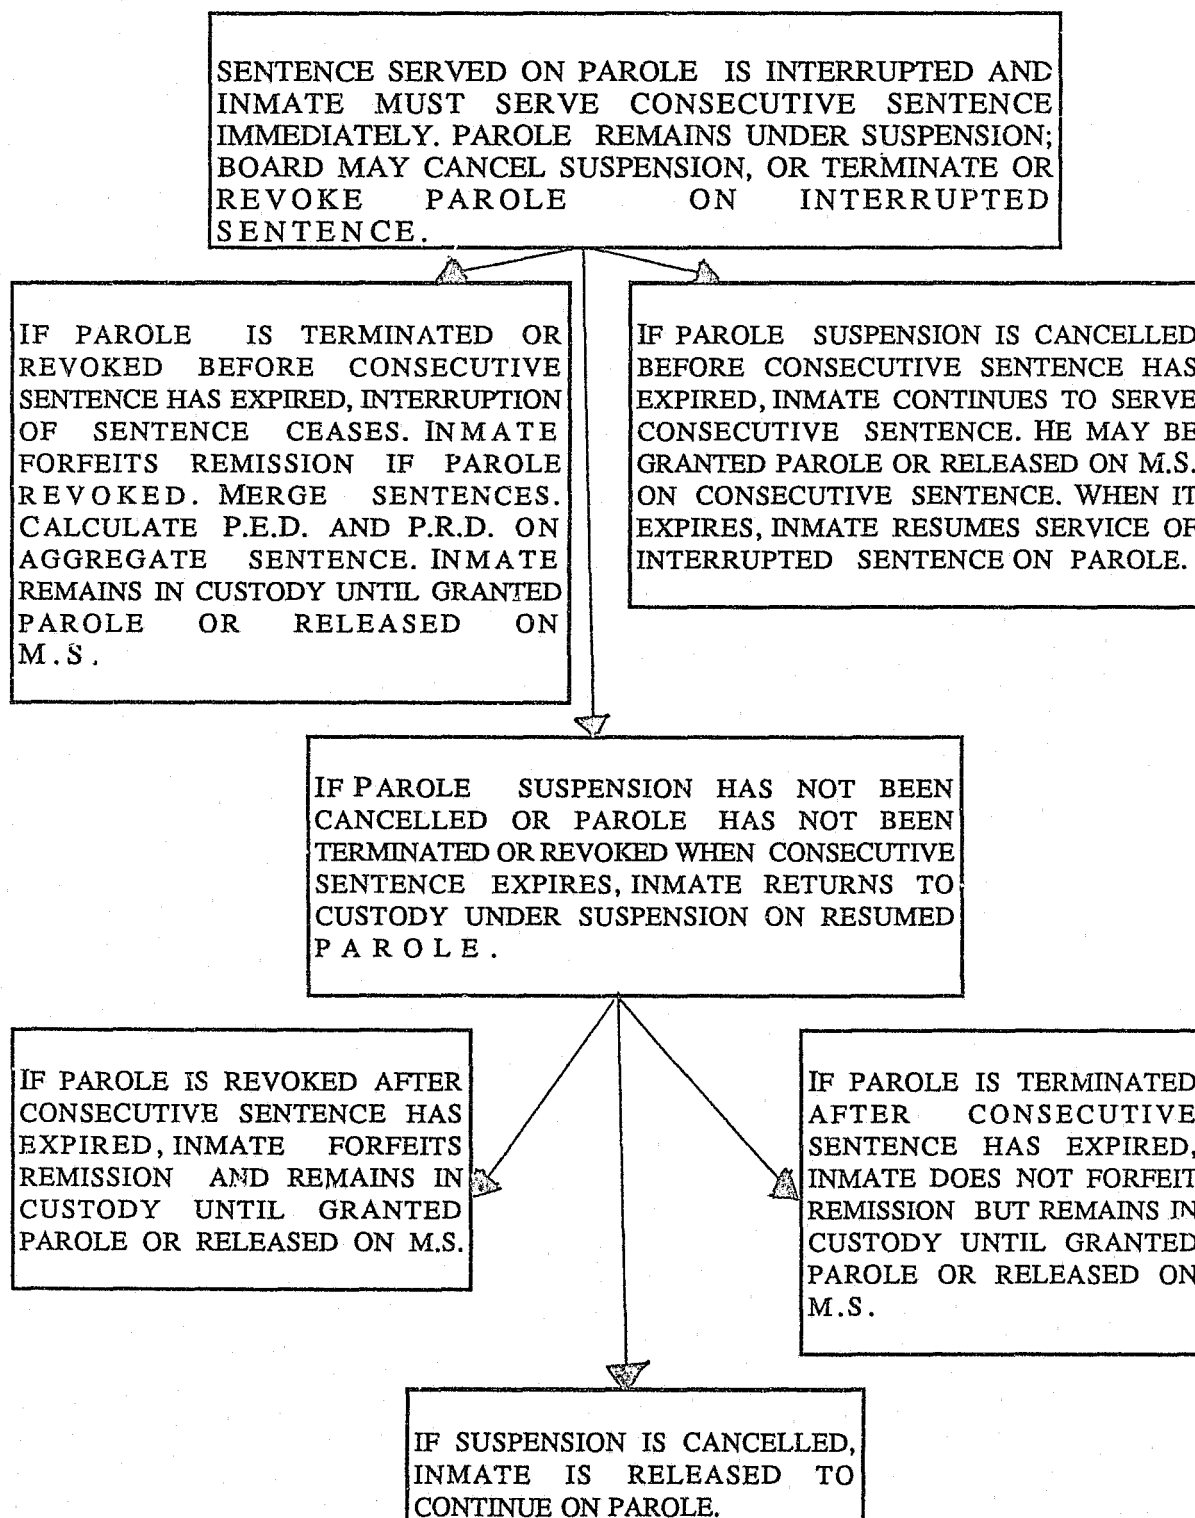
SENTENCE SERVED ON PAROLE IS INTERRUPTED AND INMATE MUST SERVE CONSECUTIVE SENTENCE IMMEDIATELY. PAROLE REMAINS UNDER SUSPENSION; BOARD MAY CANCEL SUSPENSION, OR TERMINATE OR REVOKE PAROLE ON INTERRUPTED SENTENCE.

IF PAROLE IS TERMINATED OR REVOKED BEFORE CONSECUTIVE SENTENCE HAS EXPIRED, INTERRUPTION OF SENTENCE CEASES. INMATE FORFEITS REMISSION IF PAROLE REVOKED. MERGE SENTENCES. CALCULATE P.E.D. AND P.R.D. ON AGGREGATE SENTENCE. INMATE REMAINS IN CUSTODY UNTIL GRANTED PAROLE OR RELEASED ON M.S.

IF PAROLE SUSPENSION IS CANCELLED BEFORE CONSECUTIVE SENTENCE HAS EXPIRED, INMATE CONTINUES TO SERVE CONSECUTIVE SENTENCE. HE MAY BE GRANTED PAROLE OR RELEASED ON M.S. ON CONSECUTIVE SENTENCE. WHEN IT EXPIRES, INMATE RESUMES SERVICE OF INTERRUPTED SENTENCE ON PAROLE.

IF PAROLE SUSPENSION HAS NOT BEEN CANCELLED OR PAROLE HAS NOT BEEN TERMINATED OR REVOKED WHEN CONSECUTIVE SENTENCE EXPIRES, INMATE RETURNS TO CUSTODY UNDER SUSPENSION ON RESUMED PAROLE.

IF PAROLE IS REVOKED AFTER CONSECUTIVE SENTENCE HAS EXPIRED, INMATE FORFEITS REMISSION AND REMAINS IN CUSTODY UNTIL GRANTED PAROLE OR RELEASED ON M.S.

IF PAROLE IS TERMINATED AFTER CONSECUTIVE SENTENCE HAS EXPIRED, INMATE DOES NOT FORFEIT REMISSION BUT REMAINS IN CUSTODY UNTIL GRANTED PAROLE OR RELEASED ON M.S.

IF SUSPENSION IS CANCELLED, INMATE IS RELEASED TO CONTINUE ON PAROLE.